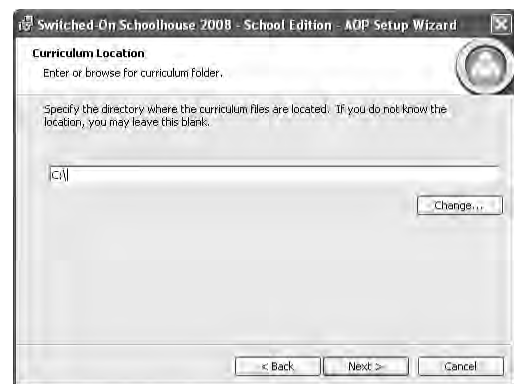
Switched-On Schoolhouse 2008 - School Edition - AOP Setup Wizard

Curriculum Location
Enter or browse for curriculum folder.

Specify the directory where the curriculum files are located. If you do not know the location, you may leave this blank.

C:\

Change...

< Back Next > Cancel